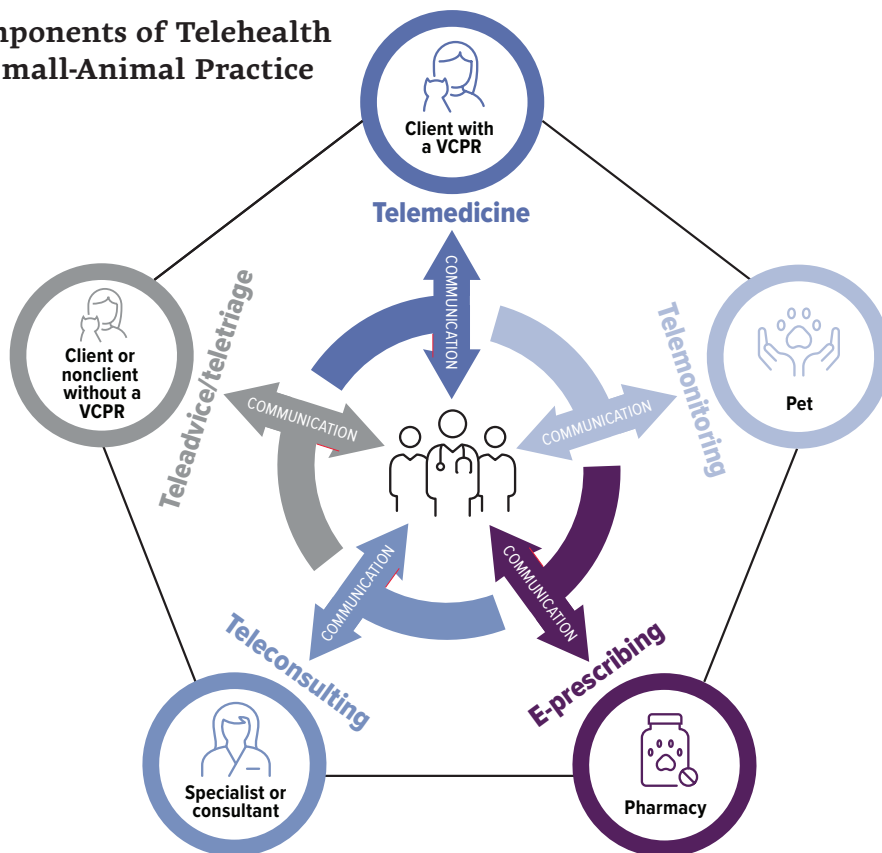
nponents of Telehealth
mall-Animal Practice

Client with a VCPR

Telemedicine

COMMUNICATION

Telemonitoring

Pet

COMMUNICATION

Teleadvice/teletriage

Client or nonclient without a VCPR

COMMUNICATION

COMMUNICATION

COMMUNICATION

Teleconsulting

E-prescribing

Specialist or consultant

Pharmacy